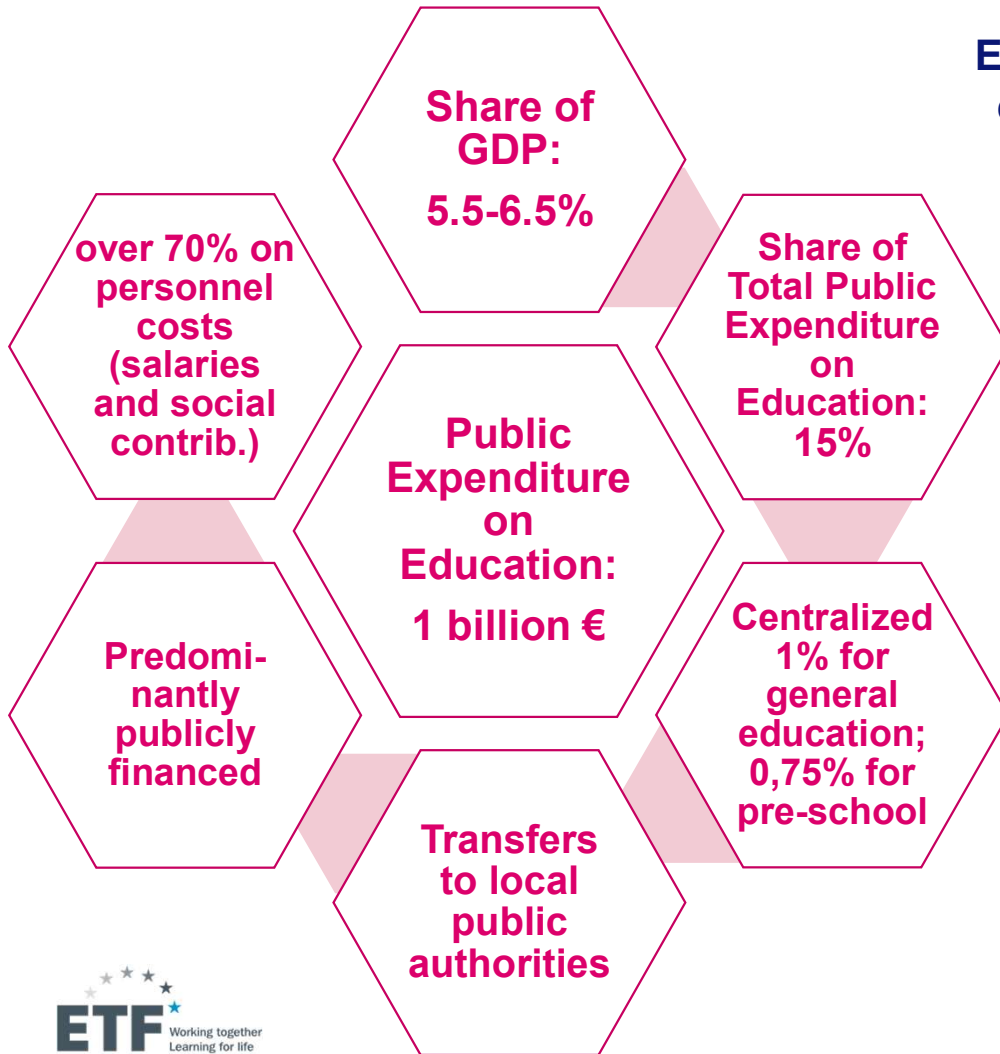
E
(

Share of GDP:

5.5-6.5%

over 70% on personnel costs (salaries and social contrib.)

Share of Total Public Expenditure on Education: 15%

Public Expenditure on Education:

1 billion €

Predominantly publicly financed

Centralized 1% for general education; 0,75% for pre-school

Transfers to local public authorities

ETF Working together Learning for life